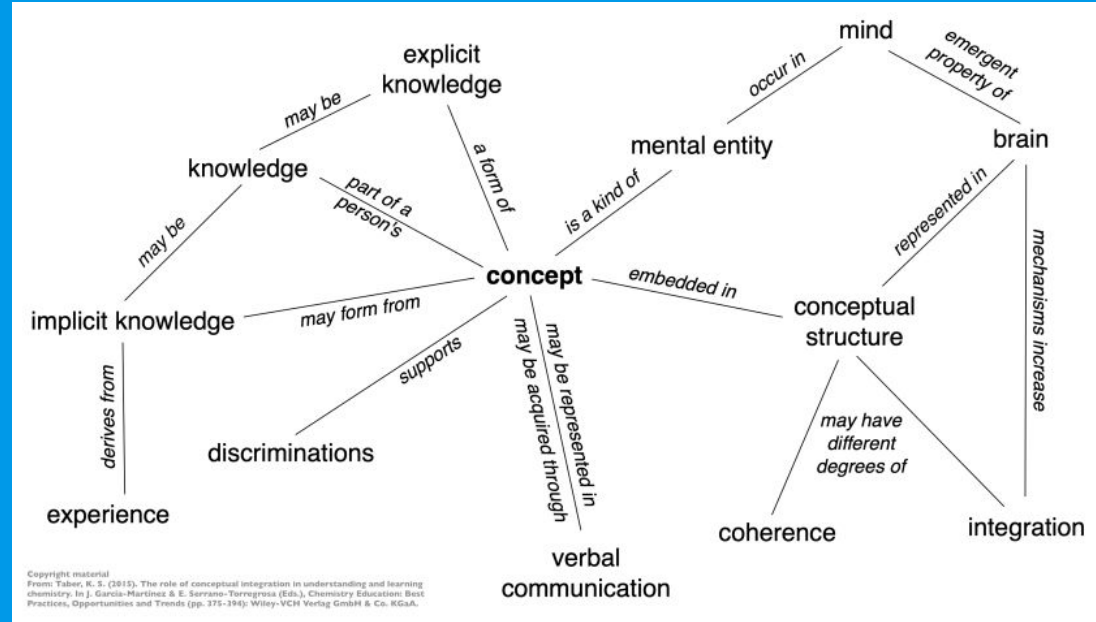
explicit knowledge

mind

may be

occur in

emergent property of

knowledge

a form of

mental entity

brain

part of a person's

is a kind of

represented in

may be

concept

embedded in

mechanisms increase

implicit knowledge

may form from

may be represented in

may be acquired through

conceptual structure

supports

derives from

may have different degrees of

discriminations

experience

coherence

integration

verbal communication

Copyright material
From: Taber, K. S. (2015). The role of conceptual integration in understanding and learning chemistry. In J. García-Martínez & E. Serrano-Torregrosa (Eds.), Chemistry Education: Best Practices, Opportunities and Trends (pp. 375-394): Wiley-VCH Verlag GmbH & Co. KGaA.